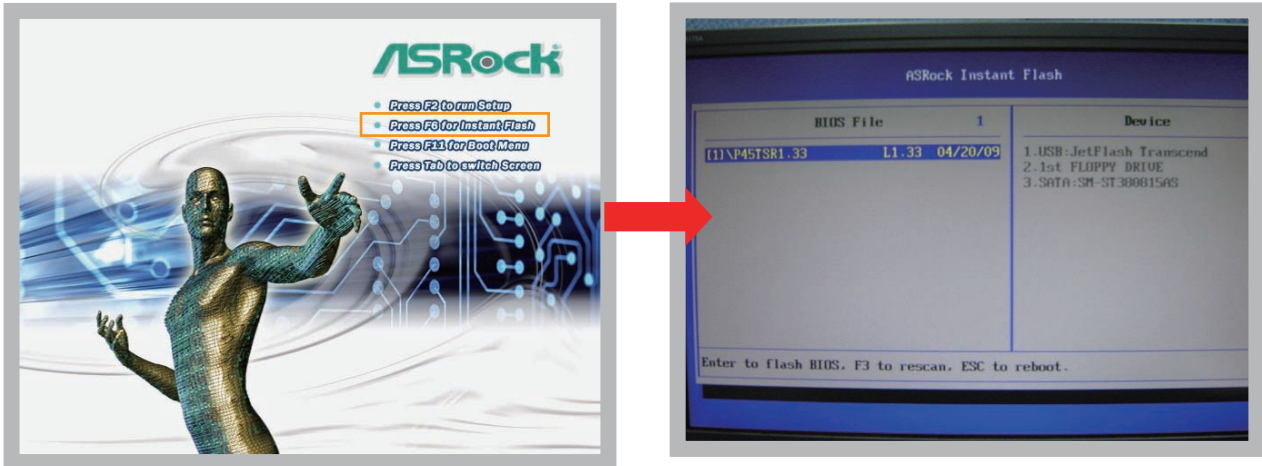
ASRock

Press F2 to run Setup
Press F6 for Instant Flash
Press F11 for Boot Menu
Press Tab to switch Screen

ASRock Instant Flash

| BIOS File 1 | Device |
|---|---|
| [1]\P45TSR1.33 L1.33 04/20/09 | 1.USB:JetFlash Transcend 2.1st FLOPPY DRIVE 3.SATA:SM-ST380815AS |

Enter to flash BIOS. F3 to rescan. ESC to reboot.